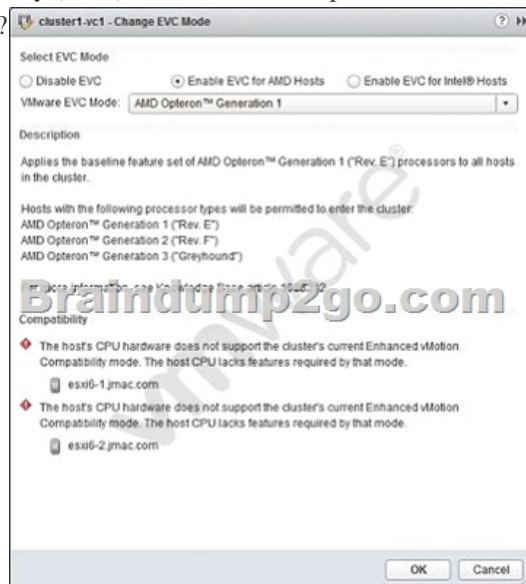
? cluster1-vc1 - Change EVC Mode

Select EVC Mode

Disable EVC

Enable EVC for AMD Hosts

Enable EVC for Intel® Hosts

VMware EVC Mode: AMD Opteron™ Generation 1

Description

Applies the baseline feature set of AMD Opteron™ Generation 1 ("Rev. E") processors to all hosts in the cluster.

Hosts with the following processor types will be permitted to enter the cluster:
AMD Opteron™ Generation 1 ("Rev. E")
AMD Opteron™ Generation 2 ("Rev. F")
AMD Opteron™ Generation 3 ("Greyhound")

For more information, see Knowledge Base article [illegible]

Braindump2go.com

vmware

Compatibility

The host's CPU hardware does not support the cluster's current Enhanced vMotion Compatibility mode. The host CPU lacks features required by that mode.

esxi6-1.jmac.com

The host's CPU hardware does not support the cluster's current Enhanced vMotion Compatibility mode. The host CPU lacks features required by that mode.

esxi6-2.jmac.com

OK

Cancel